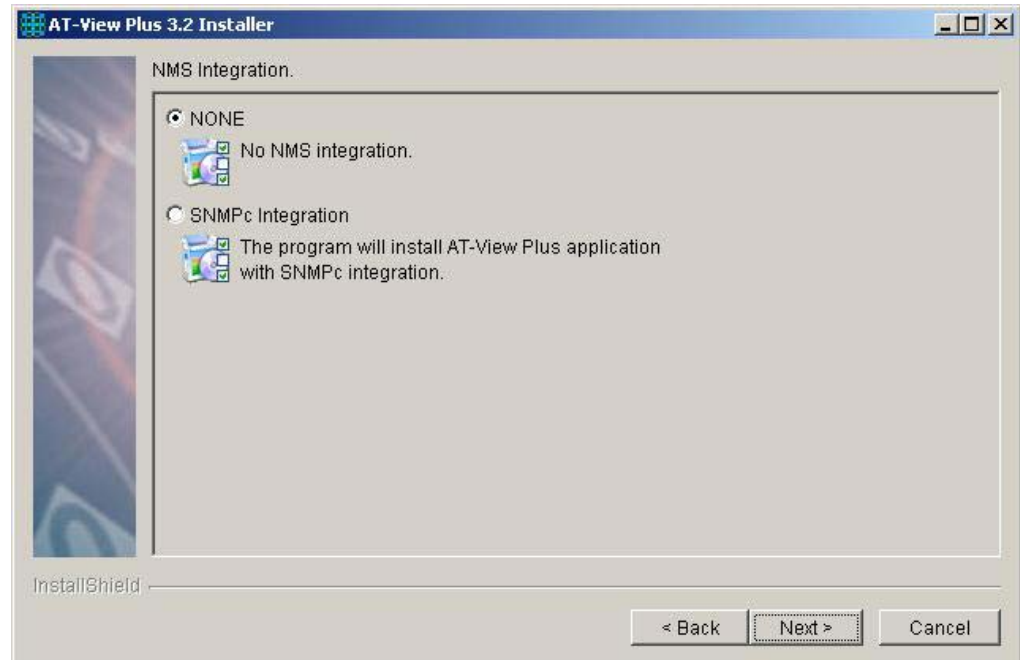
AT-View Plus 3.2 Installer

NMS Integration.

NONE

No NMS integration.

SNMPc Integration

The program will install AT-View Plus application with SNMPc integration.

InstallShield

< Back
Next >
Cancel